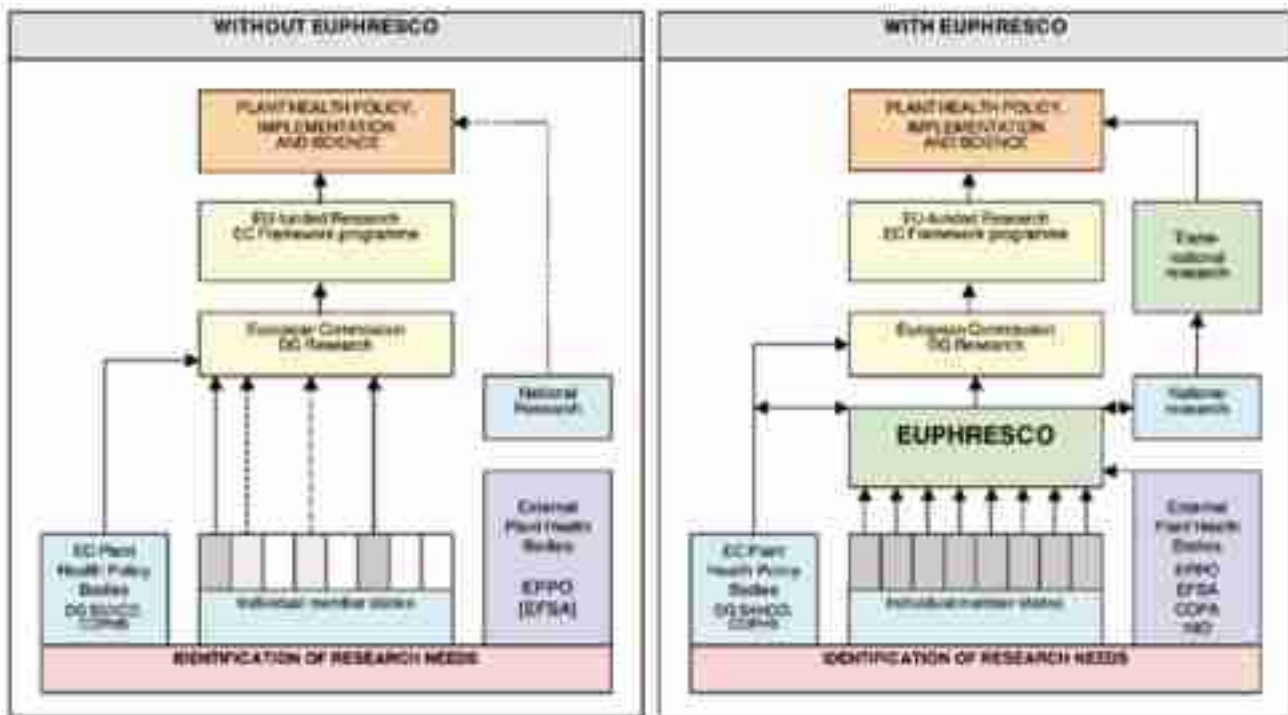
WITHOUT EUPHRESCO

PLANT HEALTH POLICY, IMPLEMENTATION AND SCIENCE

EU-funded Research EC Framework programme

European Commission DG Research

National Research

External Plant Health Bodies

EPPO [EFSA]

EC Plant Health Policy Bodies DG SANCO COPHS

Individual member states

IDENTIFICATION OF RESEARCH NEEDS

WITH EUPHRESCO

PLANT HEALTH POLICY, IMPLEMENTATION AND SCIENCE

EU-funded Research EC Framework programme

Trans-national research

European Commission DG Research

National research

EUPHRESCO

External Plant Health Bodies

EPPO EFSA COPA NGO

EC Plant Health Policy Bodies DG SANCO COPHS

Individual member states

IDENTIFICATION OF RESEARCH NEEDS